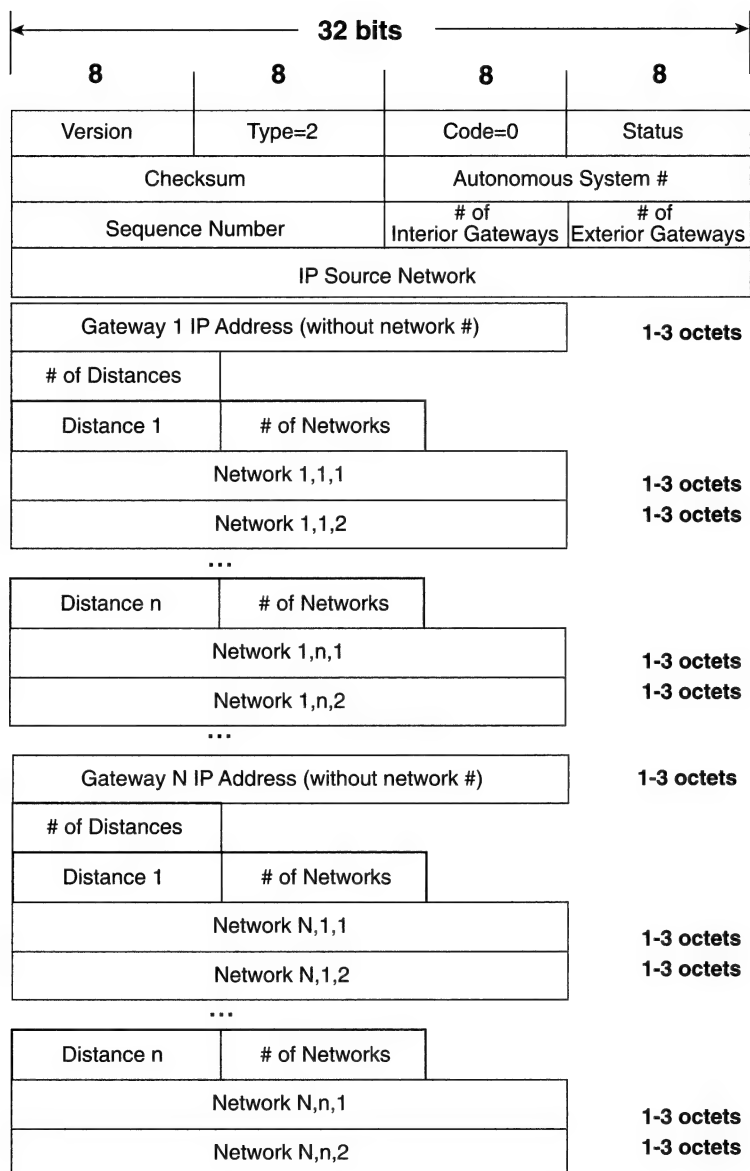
32 bits

| 8 | 8 | 8 | 8 |
|---|---|---|---|
| Version | Type=2 | Code=0 | Status |
| Checksum | | Autonomous System # | |
| Sequence Number | | # of Interior Gateways | # of Exterior Gateways |
| IP Source Network | | | |

Gateway 1 IP Address (without network #) 1-3 octets

# of Distances

Distance 1 | # of Networks

Network 1,1,1 1-3 octets

Network 1,1,2 1-3 octets

...

Distance n | # of Networks

Network 1,n,1 1-3 octets

Network 1,n,2 1-3 octets

...

Gateway N IP Address (without network #) 1-3 octets

# of Distances

Distance 1 | # of Networks

Network N,1,1 1-3 octets

Network N,1,2 1-3 octets

...

Distance n | # of Networks

Network N,n,1 1-3 octets

Network N,n,2 1-3 octets